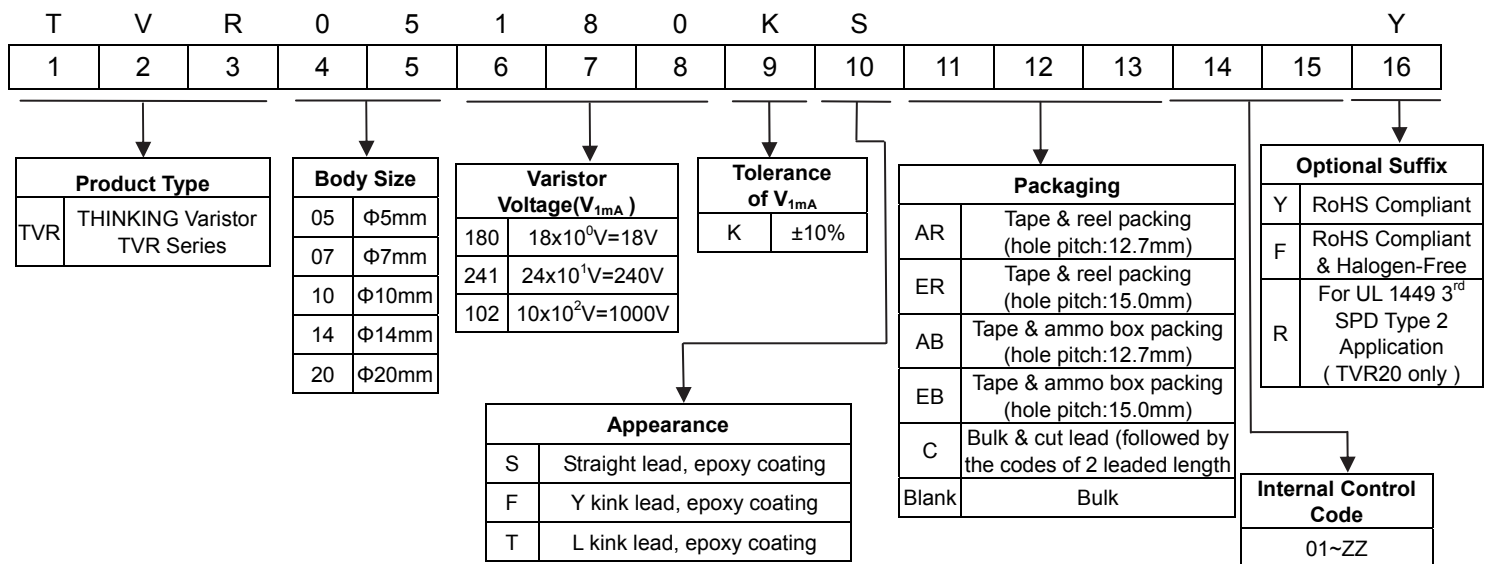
| T | V | R | 0 | 5 | 1 | 8 | 0 | K | S | | | | | | Y |
|---|---|---|---|---|---|---|---|---|---|---|---|---|---|---|---|
| 1 | 2 | 3 | 4 | 5 | 6 | 7 | 8 | 9 | 10 | 11 | 12 | 13 | 14 | 15 | 16 |

**Product Type**

| TVR | THINKING Varistor TVR Series |
|---|---|

**Body Size**

| 05 | Φ5mm |
|---|---|
| 07 | Φ7mm |
| 10 | Φ10mm |
| 14 | Φ14mm |
| 20 | Φ20mm |

**Varistor Voltage($V_{1mA}$)**

| 180 | $18x10^0V=18V$ |
|---|---|
| 241 | $24x10^1V=240V$ |
| 102 | $10x10^2V=1000V$ |

**Tolerance of $V_{1mA}$**

| K | ±10% |
|---|---|

**Packaging**

| AR | Tape & reel packing (hole pitch:12.7mm) |
|---|---|
| ER | Tape & reel packing (hole pitch:15.0mm) |
| AB | Tape & ammo box packing (hole pitch:12.7mm) |
| EB | Tape & ammo box packing (hole pitch:15.0mm) |
| C | Bulk & cut lead (followed by the codes of 2 leaded length |
| Blank | Bulk |

**Optional Suffix**

| Y | RoHS Compliant |
|---|---|
| F | RoHS Compliant & Halogen-Free |
| R | For UL 1449 $3^{rd}$ SPD Type 2 Application ( TVR20 only ) |

**Appearance**

| S | Straight lead, epoxy coating |
|---|---|
| F | Y kink lead, epoxy coating |
| T | L kink lead, epoxy coating |

**Internal Control Code**

01~ZZ